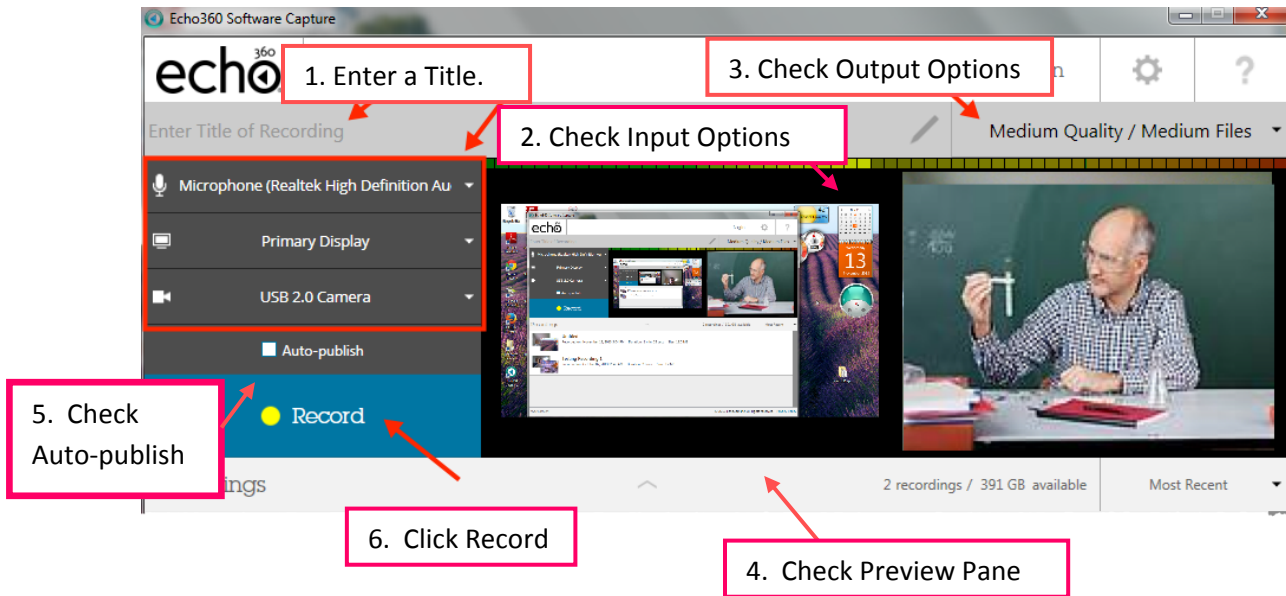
Echo360 Software Capture

echo360

1. Enter a Title.

3. Check Output Options

n

Enter Title of Recording

2. Check Input Options

Medium Quality / Medium Files

Microphone (Realtek High Definition Au

Primary Display

USB 2.0 Camera

Auto-publish

5. Check Auto-publish

Record

ings

2 recordings / 391 GB available

Most Recent

6. Click Record

4. Check Preview Pane